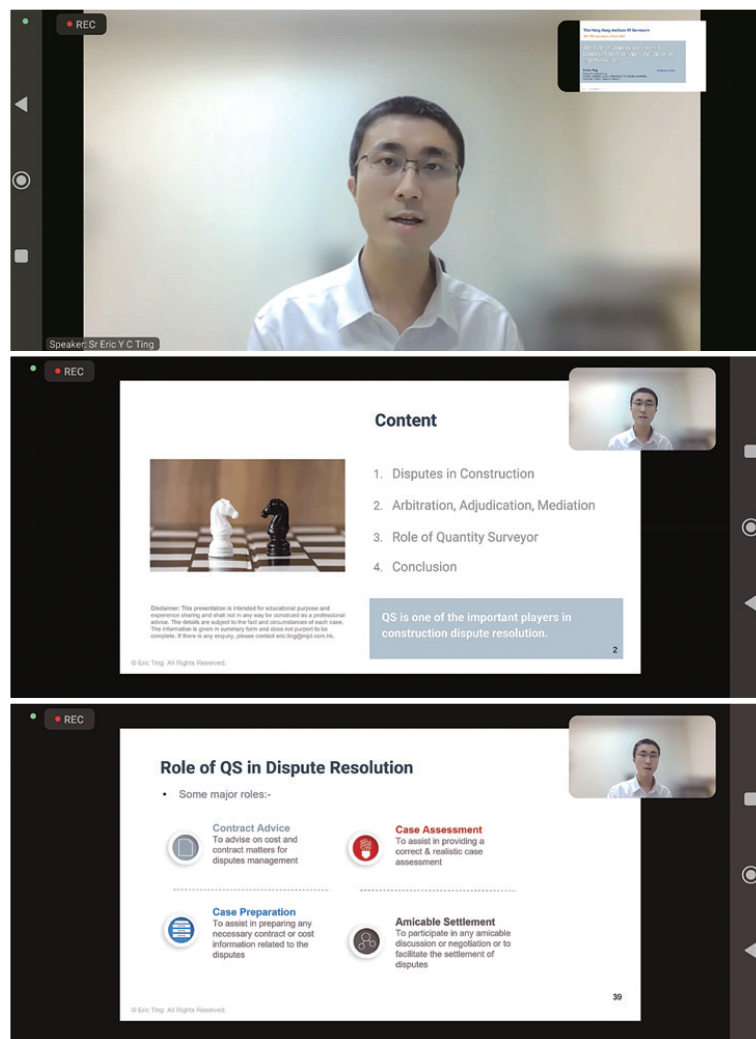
REC

The Hong Kong Institute of Surveyors

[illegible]

Speaker: Sr Eric Y C Ting

REC

Content

1. Disputes in Construction
2. Arbitration, Adjudication, Mediation
3. Role of Quantity Surveyor
4. Conclusion

Disclaimer: This presentation is intended for educational purposes and experience sharing and shall not in any way be construed as a professional advice. The details are subject to the fact and circumstances of each case. The information is given in summary form and does not purport to be complete. If there is any enquiry, please contact eric.ting@mjd.com.hk.

QS is one of the important players in construction dispute resolution.

2

© Eric Ting All Rights Reserved.

REC

Role of QS in Dispute Resolution

• Some major roles:-

Contract Advice
To advise on cost and contract matters for disputes management

Case Assessment
To assist in providing a correct & realistic case assessment

Case Preparation
To assist in preparing any necessary contract or cost information related to the disputes

Amicable Settlement
To participate in any amicable discussion or negotiation or to facilitate the settlement of disputes

39

© Eric Ting All Rights Reserved.